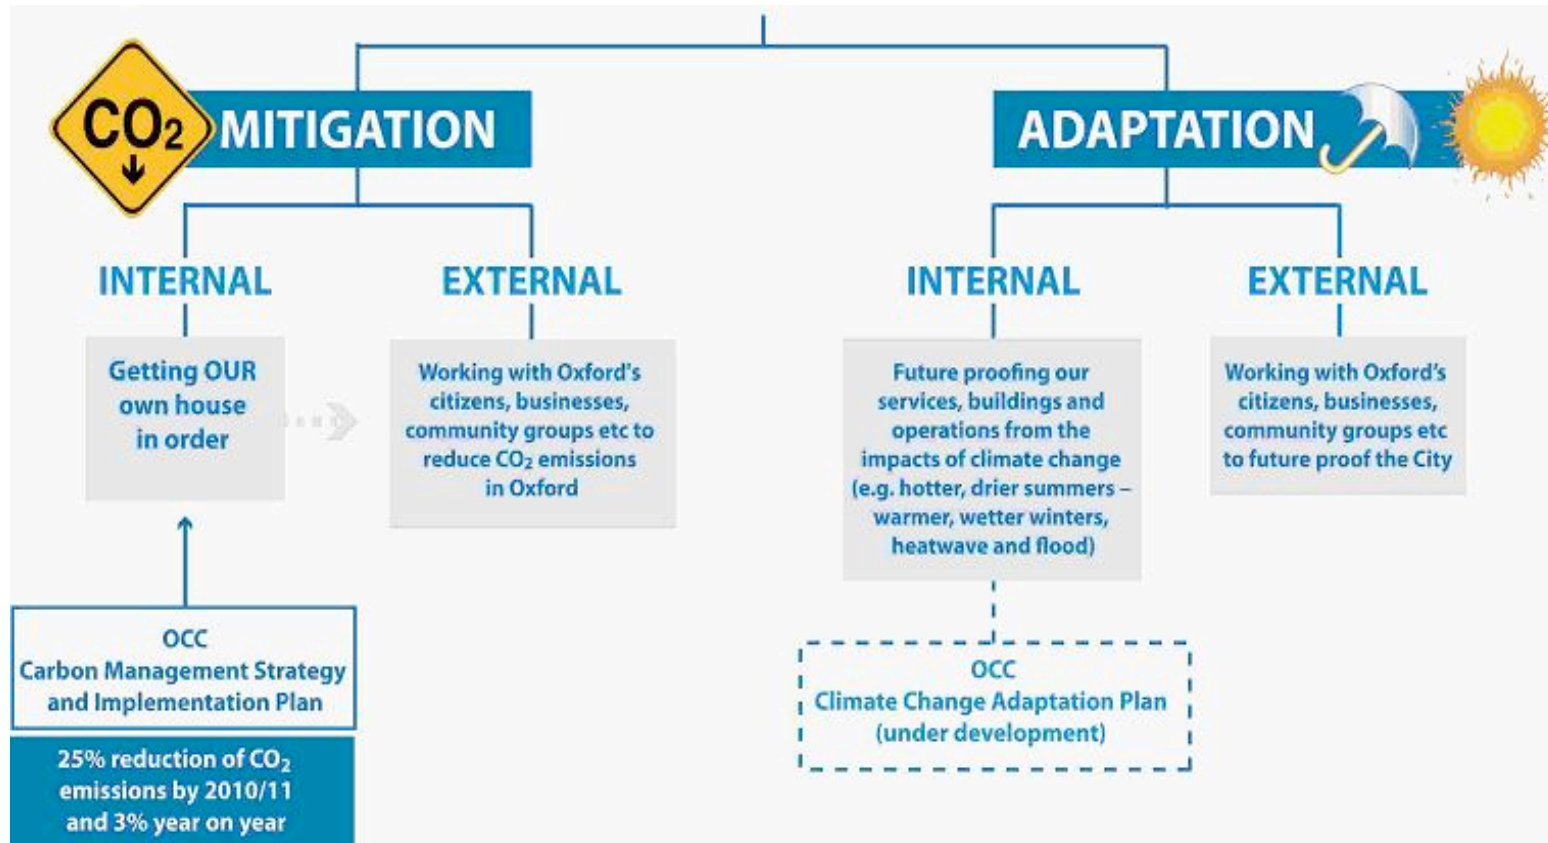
$CO_2$ MITIGATION

ADAPTATION

INTERNAL

Getting OUR own house in order

EXTERNAL

Working with Oxford's citizens, businesses, community groups etc to reduce $CO_2$ emissions in Oxford

INTERNAL

Future proofing our services, buildings and operations from the impacts of climate change (e.g. hotter, drier summers – warmer, wetter winters, heatwave and flood)

EXTERNAL

Working with Oxford's citizens, businesses, community groups etc to future proof the City

OCC
Carbon Management Strategy and Implementation Plan

25% reduction of $CO_2$ emissions by 2010/11 and 3% year on year

OCC
Climate Change Adaptation Plan (under development)